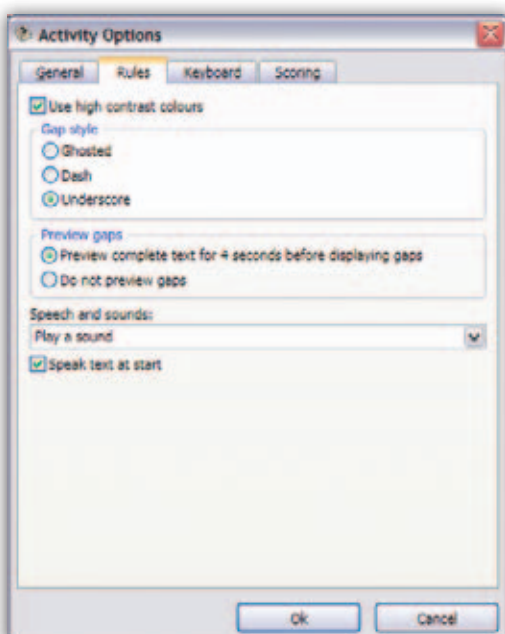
Activity Options

General Rules Keyboard Scoring

Use high contrast colours

Gap style

Ghosted

Dash

Underscore

Preview gaps

Preview complete text for 4 seconds before displaying gaps

Do not preview gaps

Speech and sounds:

Play a sound

Speak text at start

Ok Cancel